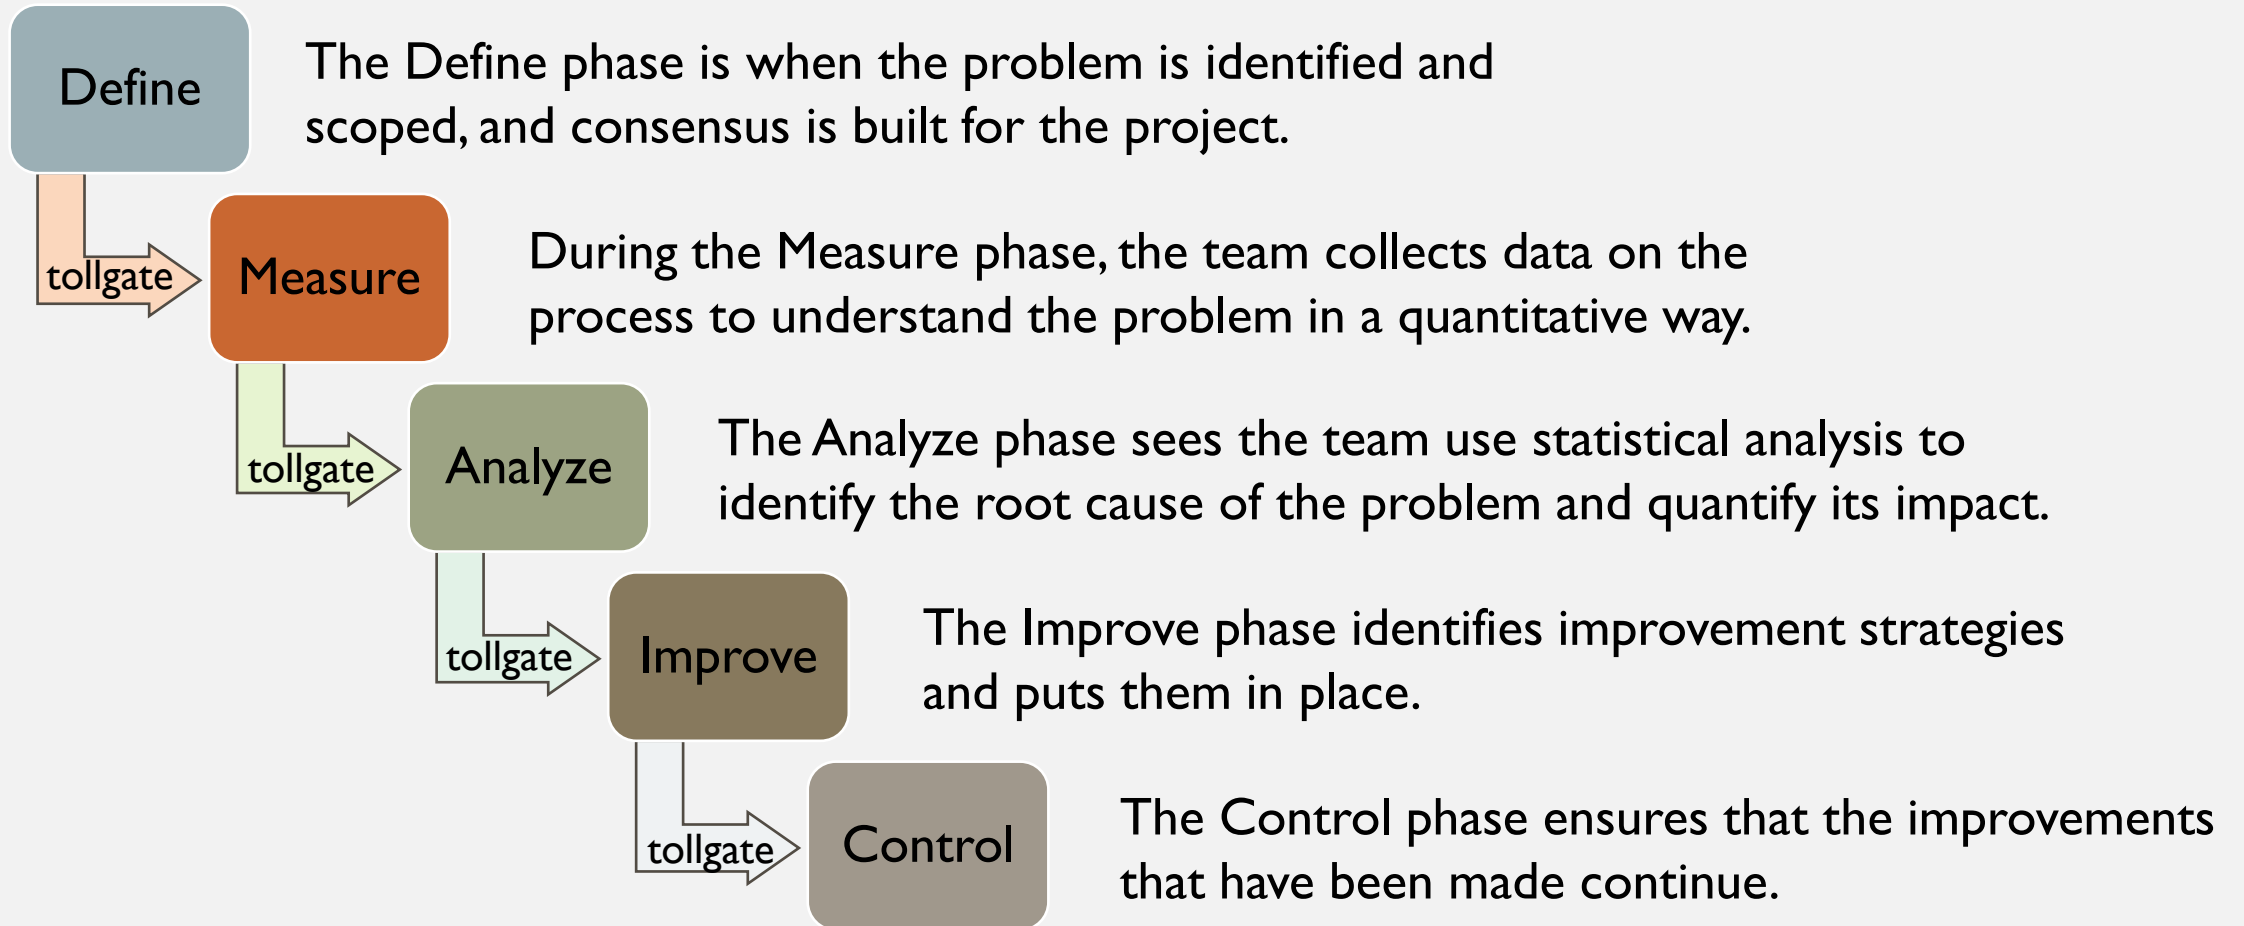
Define

The Define phase is when the problem is identified and scoped, and consensus is built for the project.

tollgate

Measure

During the Measure phase, the team collects data on the process to understand the problem in a quantitative way.

tollgate

Analyze

The Analyze phase sees the team use statistical analysis to identify the root cause of the problem and quantify its impact.

tollgate

Improve

The Improve phase identifies improvement strategies and puts them in place.

tollgate

Control

The Control phase ensures that the improvements that have been made continue.